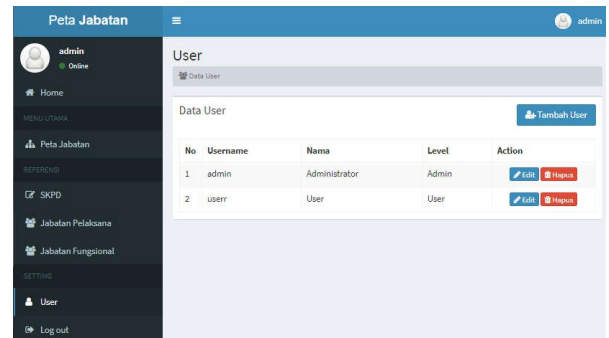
Peta Jabatan

admin

admin
Online

Home

MENU UTAMA

Peta Jabatan

REFERENSI

SKPD

Jabatan Pelaksana

Jabatan Fungsional

SETTING

User

Log out

User

Data User

Data User

Tambah User

| No | Username | Nama | Level | Action |
|---|---|---|---|---|
| 1 | admin | Administrator | Admin | Edit Hapus |
| 2 | userr | User | User | Edit Hapus |